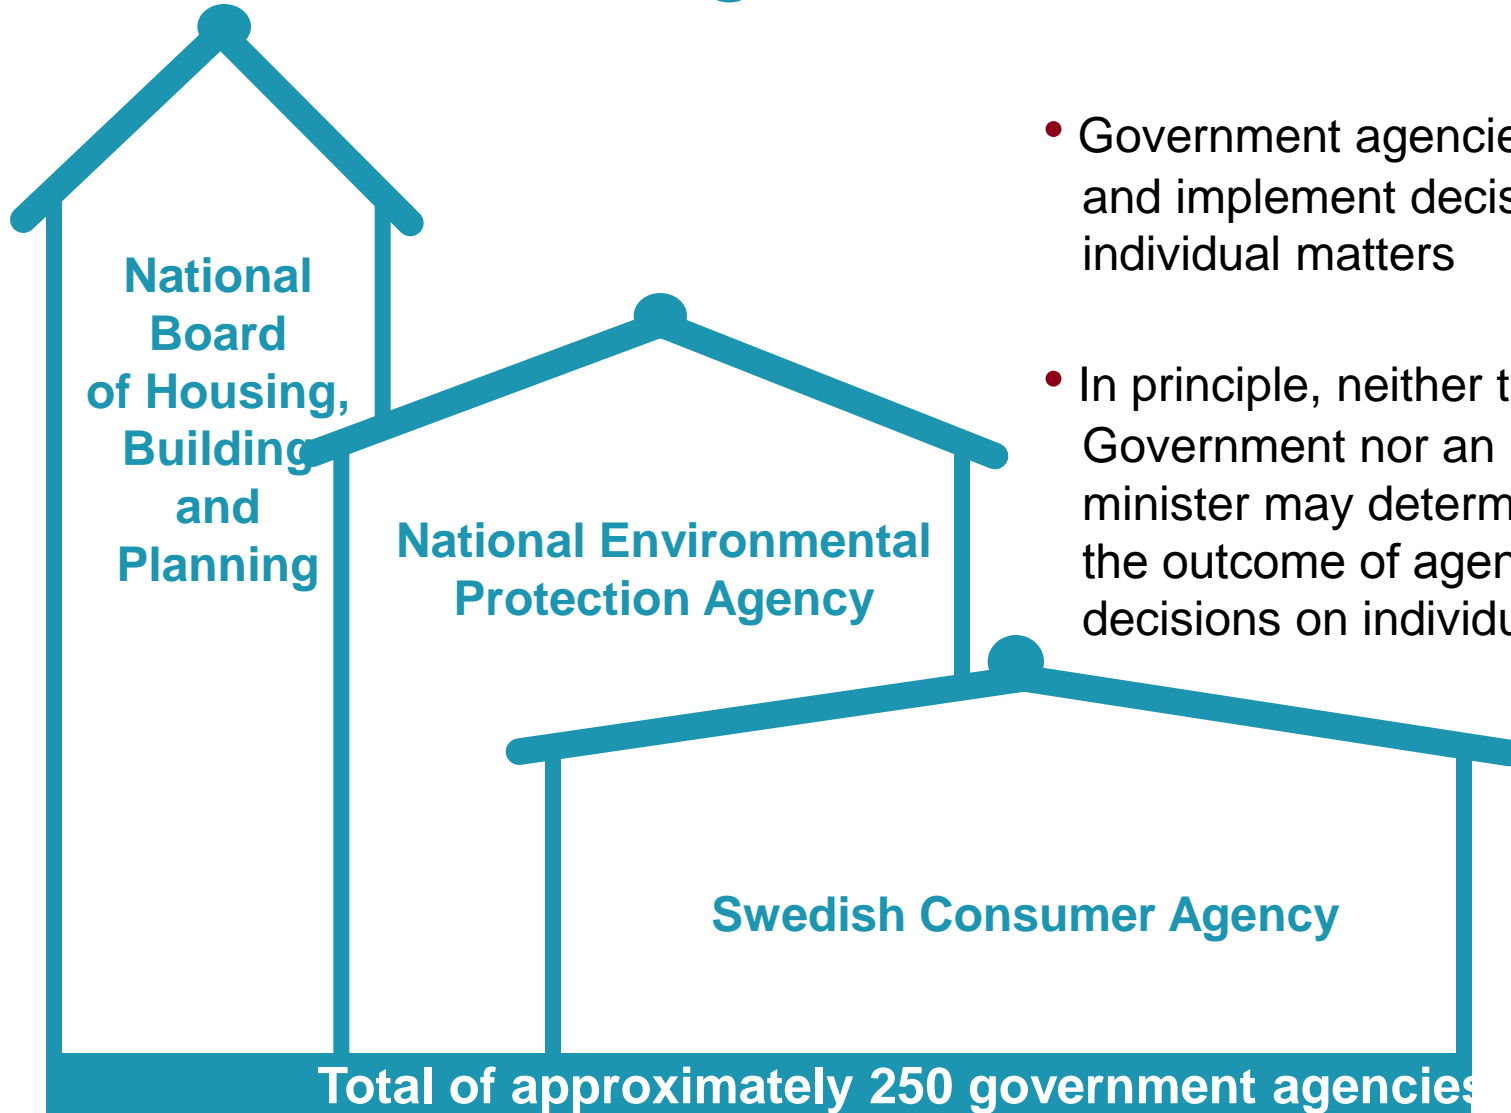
National Board of Housing, Building and Planning

National Environmental Protection Agency

Swedish Consumer Agency

Total of approximately 250 government agencies

• Government agencie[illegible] and implement decis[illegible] individual matters

• In principle, neither t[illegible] Government nor an minister may determ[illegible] the outcome of ager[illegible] decisions on individu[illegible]